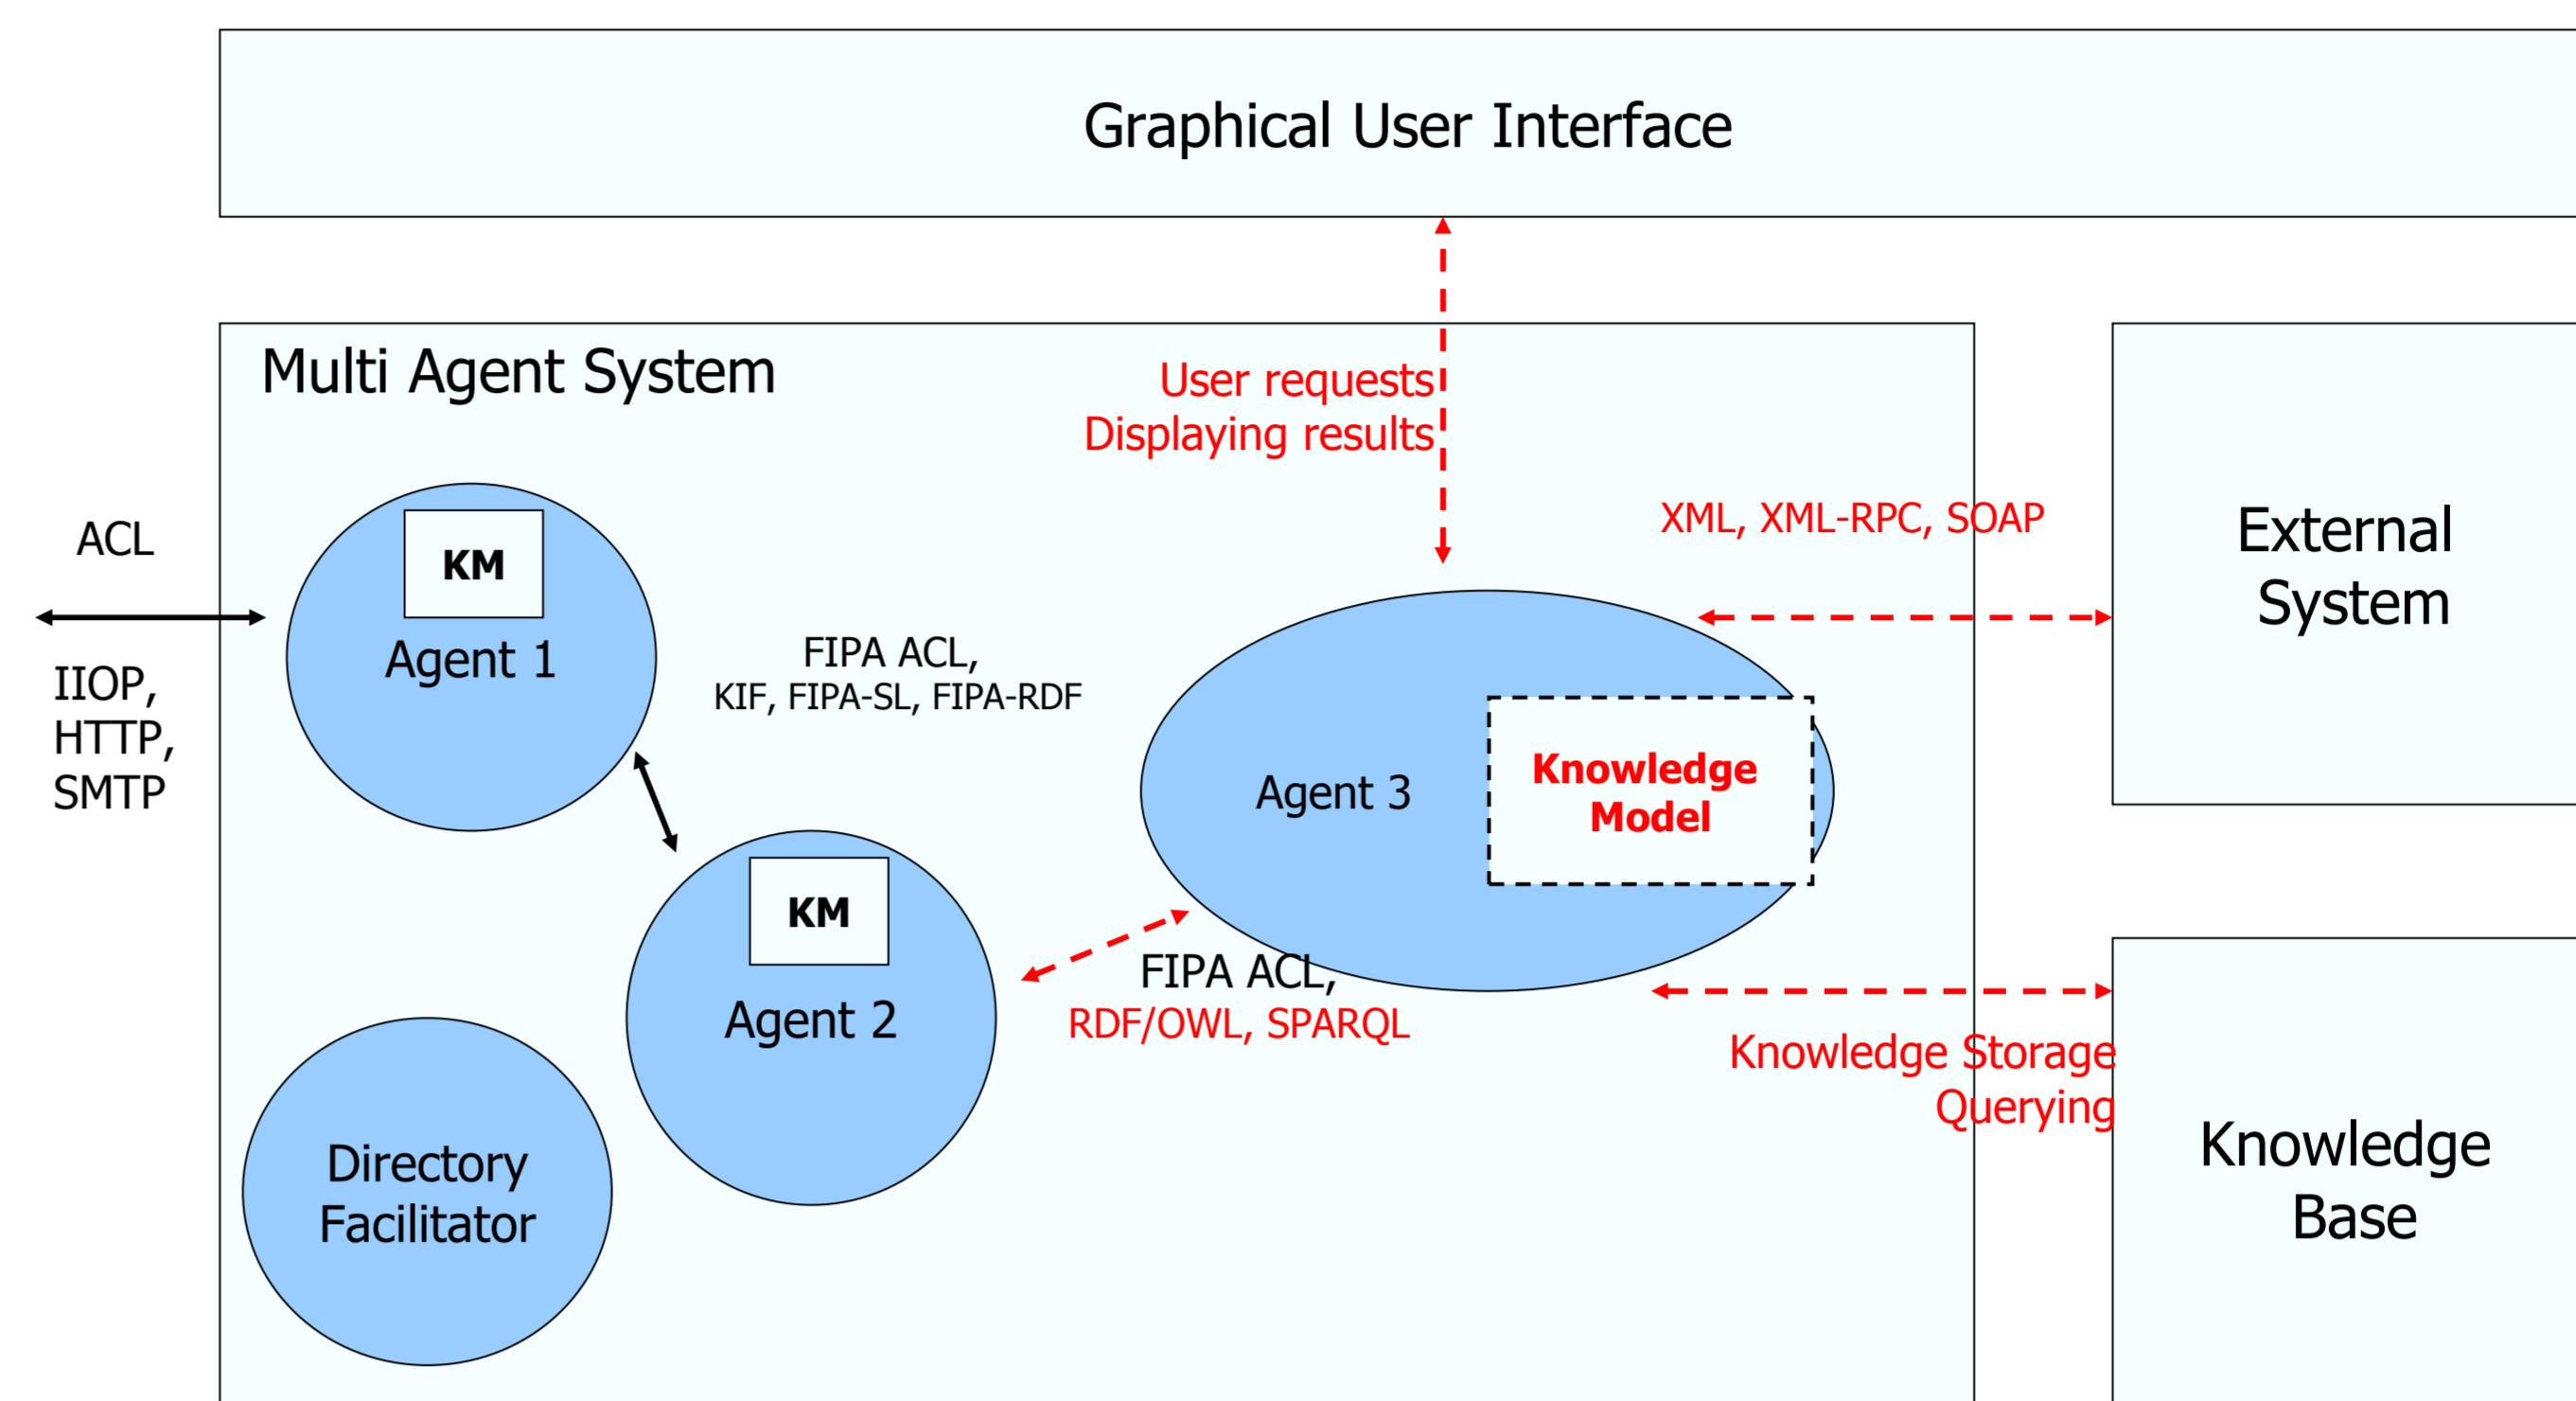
Graphical User Interface

Multi Agent System

User requests
Displaying results

ACL

IIOP,
HTTP,
SMTP

KM
Agent 1

FIPA ACL,
KIF, FIPA-SL, FIPA-RDF

XML, XML-RPC, SOAP

External
System

Agent 3

Knowledge
Model

KM
Agent 2

FIPA ACL,
RDF/OWL, SPARQL

Knowledge Storage
Querying

Directory
Facilitator

Knowledge
Base